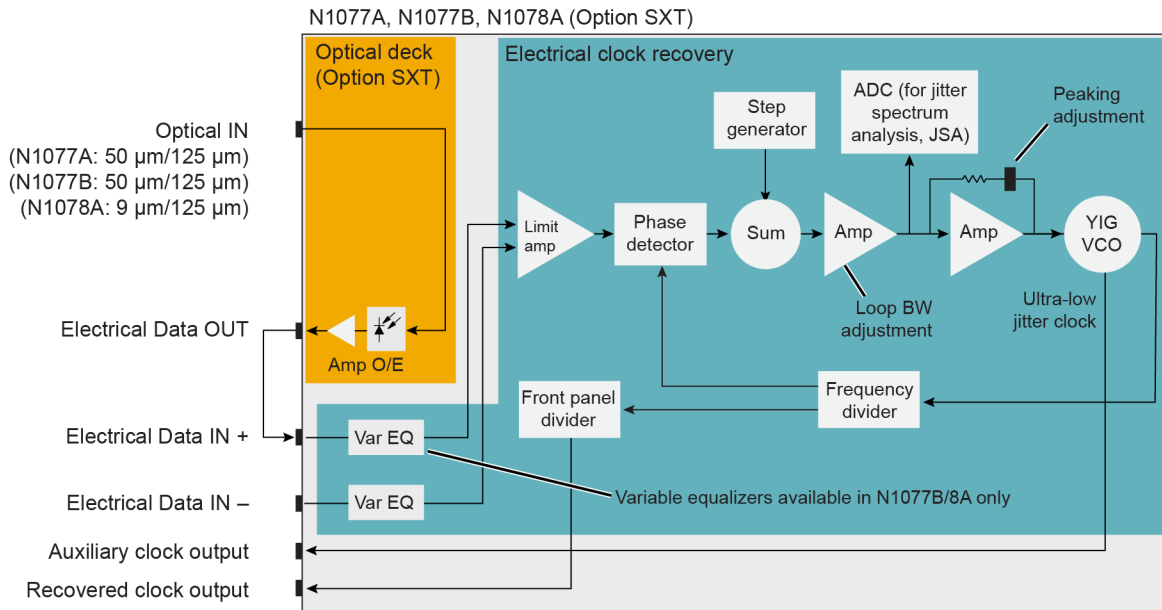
N1077A, N1077B, N1078A (Option SXT)

Optical deck (Option SXT)

Electrical clock recovery

Optical IN
(N1077A: 50 µm/125 µm)
(N1077B: 50 µm/125 µm)
(N1078A: 9 µm/125 µm)

Step generator

ADC (for jitter spectrum analysis, JSA)

Peaking adjustment

Limit amp

Phase detector

Sum

Amp

Amp

YIG VCO

Loop BW adjustment

Ultra-low jitter clock

Electrical Data OUT

Amp O/E

Front panel divider

Frequency divider

Electrical Data IN +

Var EQ

Electrical Data IN –

Var EQ

Variable equalizers available in N1077B/8A only

Auxiliary clock output

Recovered clock output